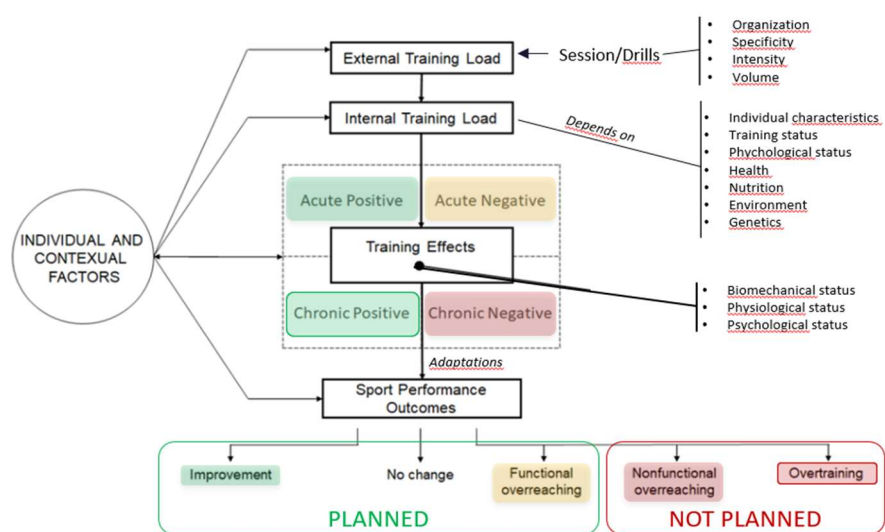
External Training Load

Session/Drills

Organization
Specificity
Intensity
Volume

Internal Training Load

Depends on

Individual characteristics
Training status
Phychological status
Health
Nutrition
Environment
Genetics

Acute Positive

Acute Negative

INDIVIDUAL AND CONTEXUAL FACTORS

Training Effects

Biomechanical status
Physiological status
Psychological status

Chronic Positive

Chronic Negative

Adaptations

Sport Performance Outcomes

Improvement

No change

Functional overreaching

Nonfunctional overreaching

Overtraining

PLANNED

NOT PLANNED